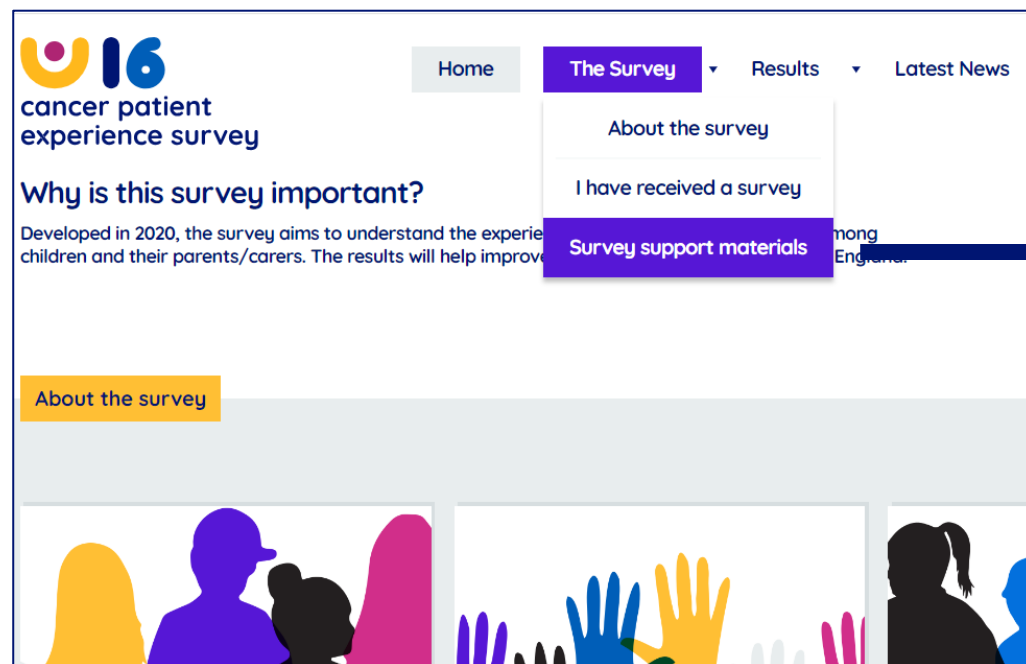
U16
cancer patient experience survey

Home
The Survey
Results
Latest News

About the survey
I have received a survey
Survey support materials

Why is this survey important?

Developed in 2020, the survey aims to understand the experie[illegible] mong children and their parents/carers. The results will help improv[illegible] England.

About the survey